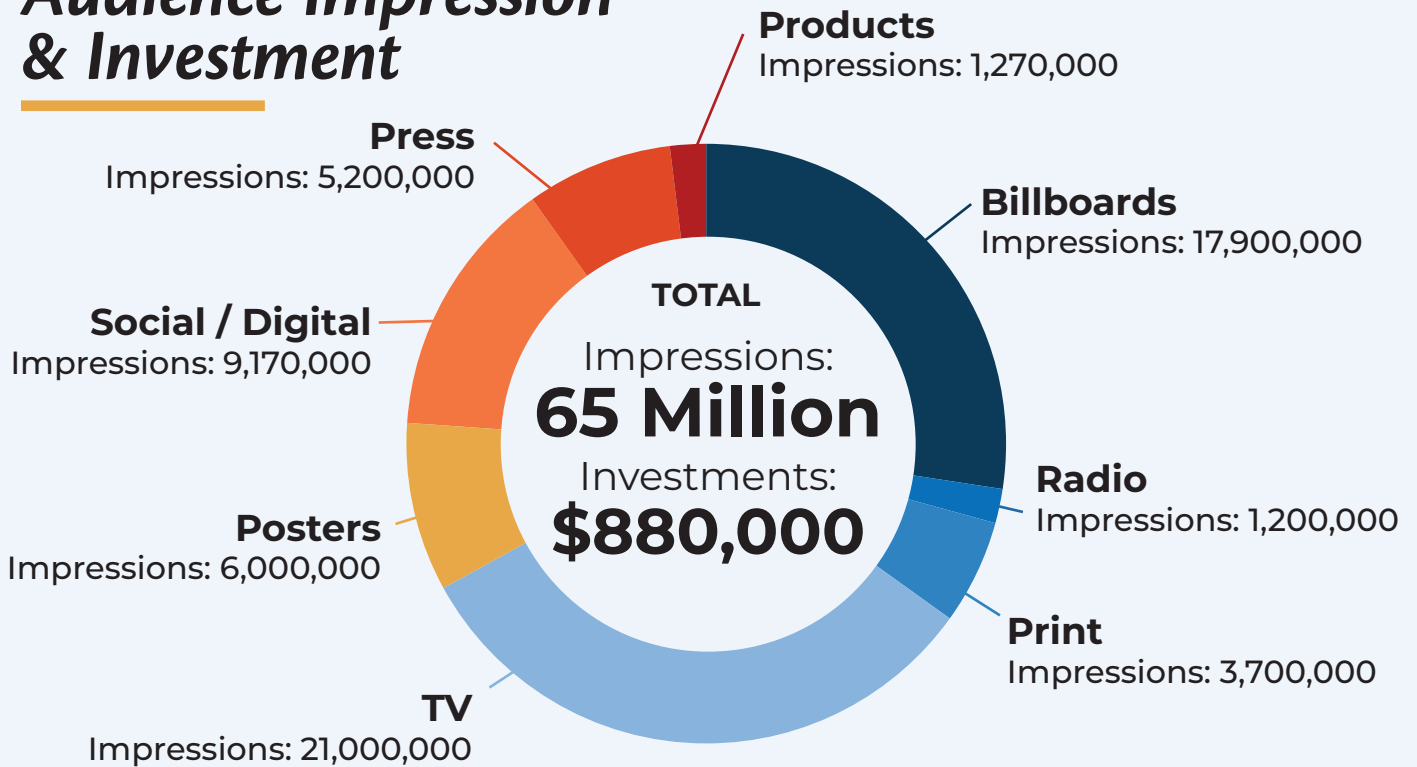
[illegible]
& Investment

Products
Impressions: 1,270,000

Press
Impressions: 5,200,000

Billboards
Impressions: 17,900,000

Social / Digital
Impressions: 9,170,000

TOTAL
Impressions:
65 Million
Investments:
$880,000

Radio
Impressions: 1,200,000

Posters
Impressions: 6,000,000

Print
Impressions: 3,700,000

TV
Impressions: 21,000,000